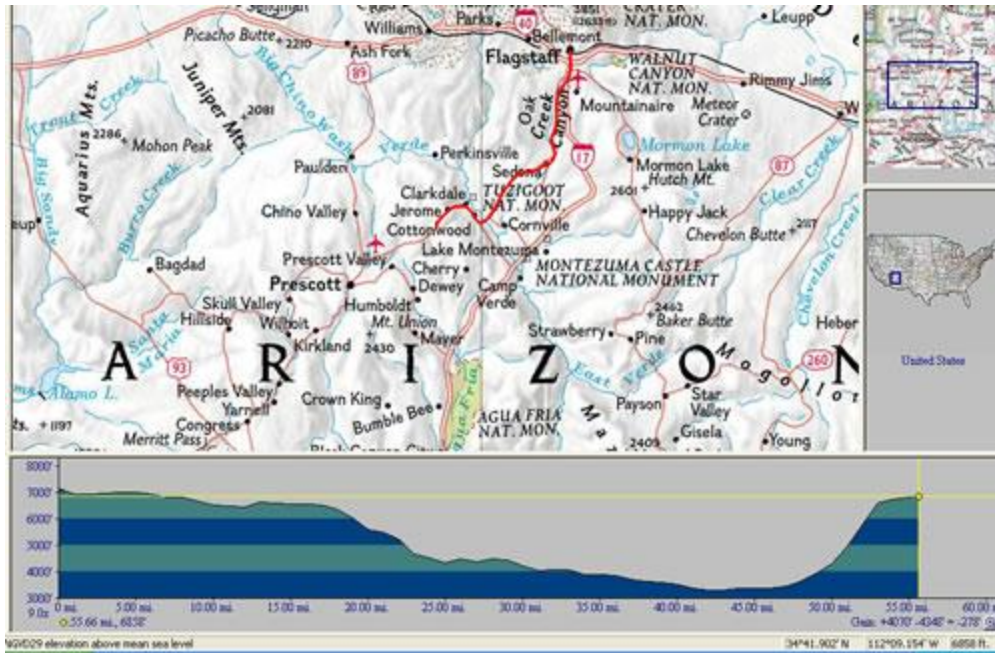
Williams
Parks
40
Bellemont
CRATER NAT. MON.
Leupp
Picacho Butte 2210
Ash Fork
Flagstaff
WALNUT CANYON NAT. MON.
Rimmy Jims
89
Juniper Mts.
2081
Big Chino Wash
Oak Creek Canyon
Mountainaire
Meteor Crater
Aquarius Mts.
Trout Creek
2286 Mohon Peak
Mormon Lake
Verde
Perkinsville
17
Mormon Lake
87
Paulden
Sedona
Hutch Mt.
2601
Big Sandy
Burro Creek
Clarkdale
TUZIGOOT NAT. MON.
Clear Creek
Chino Valley
Jerome
Cornville
Happy Jack
Cottonwood
Chevelon Butte 2217
Lake Montezuma
Prescott Valley
Bagdad
Cherry
Camp Verde
MONTEZUMA CASTLE NATIONAL MONUMENT
Prescott
Dewey
Humboldt
Skull Valley
Hillside
Wilhoit
Mt. Union
2462 Baker Butte
Chevelon Creek
Heber
Santa Maria
Kirkland
2430
Mayer
Strawberry
Pine
A R I Z O N
Mogollon
260
93
East Verde
Alamo L.
Peeples Valley
Crown King
Star Valley
Yarnell
Bumble Bee
Payson
1197
Congress
AGUA FRIA NAT. MON.
Agua Fria
Merritt Pass
2405
Gisela
Young
United States
8000'
7000'
6000'
5000'
4000'
3000'
0 mi.
5.00 mi.
10.00 mi.
15.00 mi.
20.00 mi.
25.00 mi.
30.00 mi.
35.00 mi.
40.00 mi.
45.00 mi.
50.00 mi.
55.00 mi.
60.00
55.66 mi., 6858'
Gain: +4030' -4348' = -278'
NGVD29 elevation above mean sea level
34°41.902' N
112°09.154' W
6858 ft.